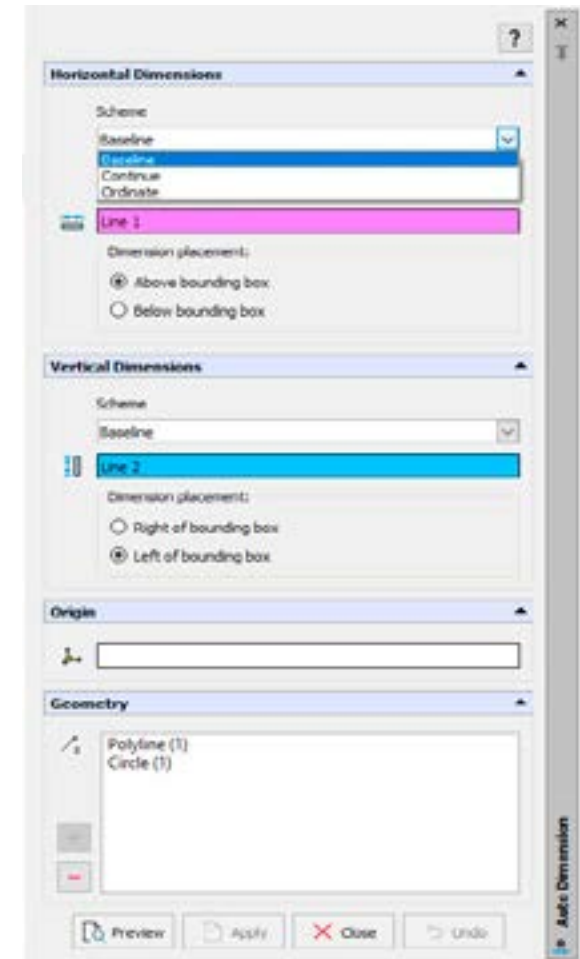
?

Horizontal Dimensions

Scheme

Baseline

Baseline
Continue
Ordinate

Line 1

Dimension placement:

Above bounding box

Below bounding box

Vertical Dimensions

Scheme

Baseline

Line 2

Dimension placement:

Right of bounding box

Left of bounding box

Origin

Geometry

Polyline (1)
Circle (1)

Preview
Apply
Close
Undo

Auto Dimension